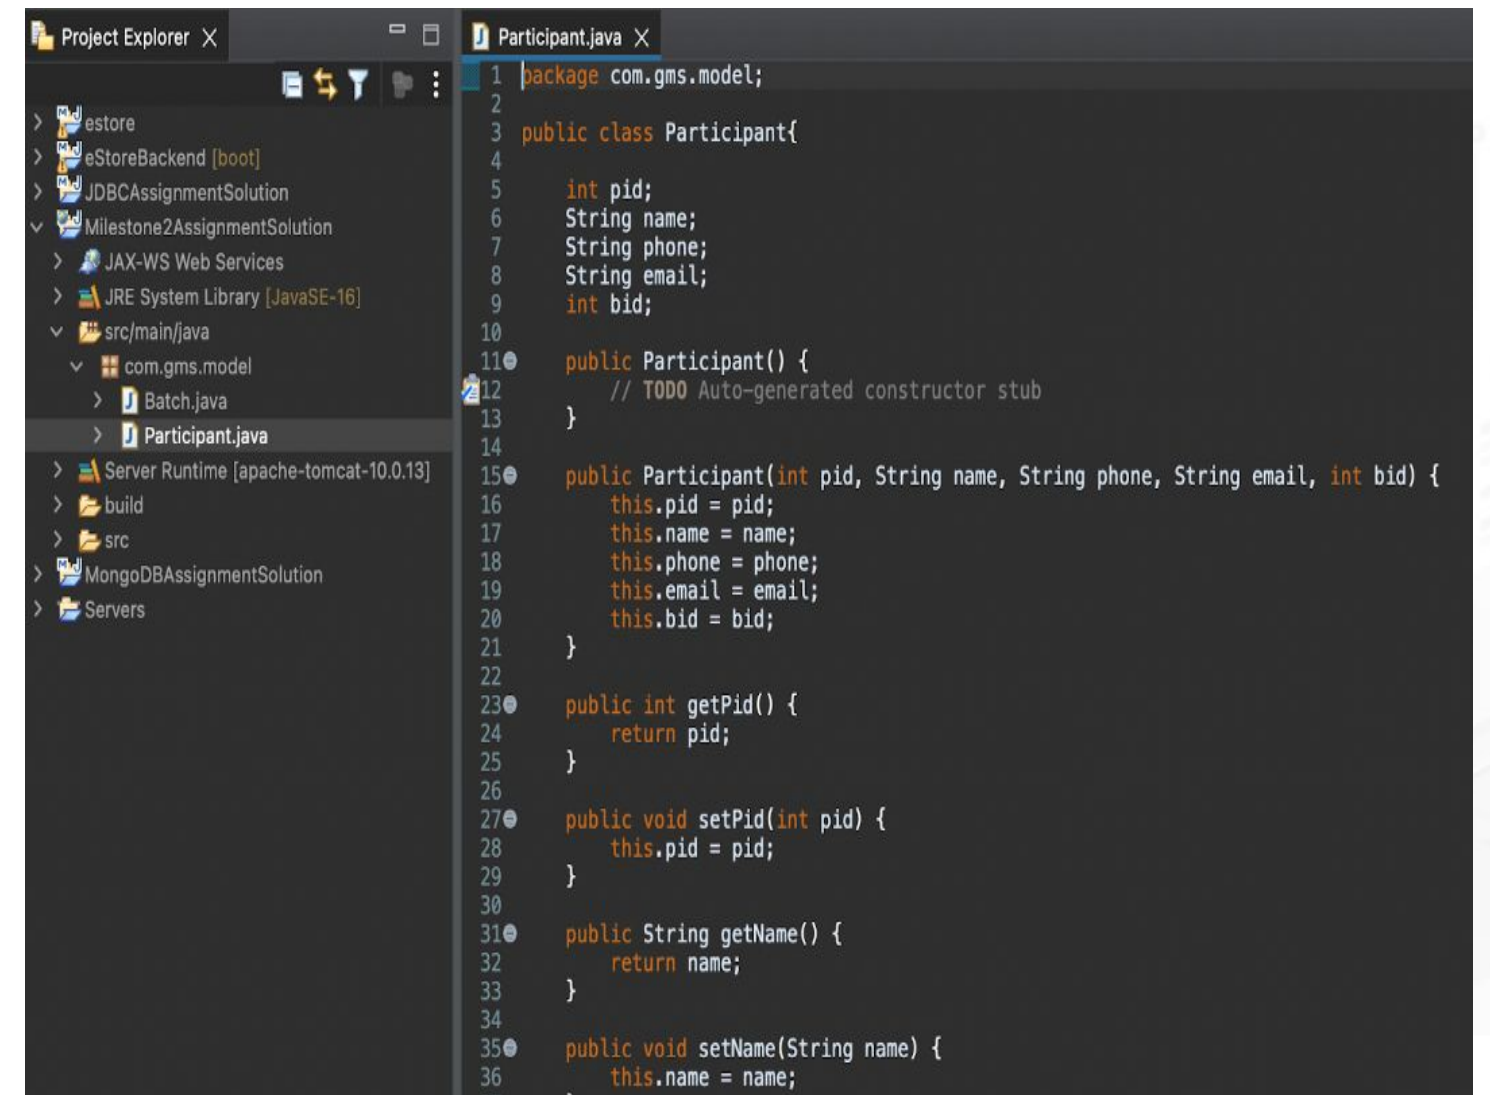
Project Explorer

estore
eStoreBackend [boot]
JDBCAssignmentSolution
Milestone2AssignmentSolution
JAX-WS Web Services
JRE System Library [JavaSE-16]
src/main/java
com.gms.model
Batch.java
Participant.java
Server Runtime [apache-tomcat-10.0.13]
build
src
MongoDBAssignmentSolution
Servers

Participant.java

1 package com.gms.model;
2
3 public class Participant{
4
5     int pid;
6     String name;
7     String phone;
8     String email;
9     int bid;
10
11    public Participant() {
12        // TODO Auto-generated constructor stub
13    }
14
15    public Participant(int pid, String name, String phone, String email, int bid) {
16        this.pid = pid;
17        this.name = name;
18        this.phone = phone;
19        this.email = email;
20        this.bid = bid;
21    }
22
23    public int getPid() {
24        return pid;
25    }
26
27    public void setPid(int pid) {
28        this.pid = pid;
29    }
30
31    public String getName() {
32        return name;
33    }
34
35    public void setName(String name) {
36        this.name = name;